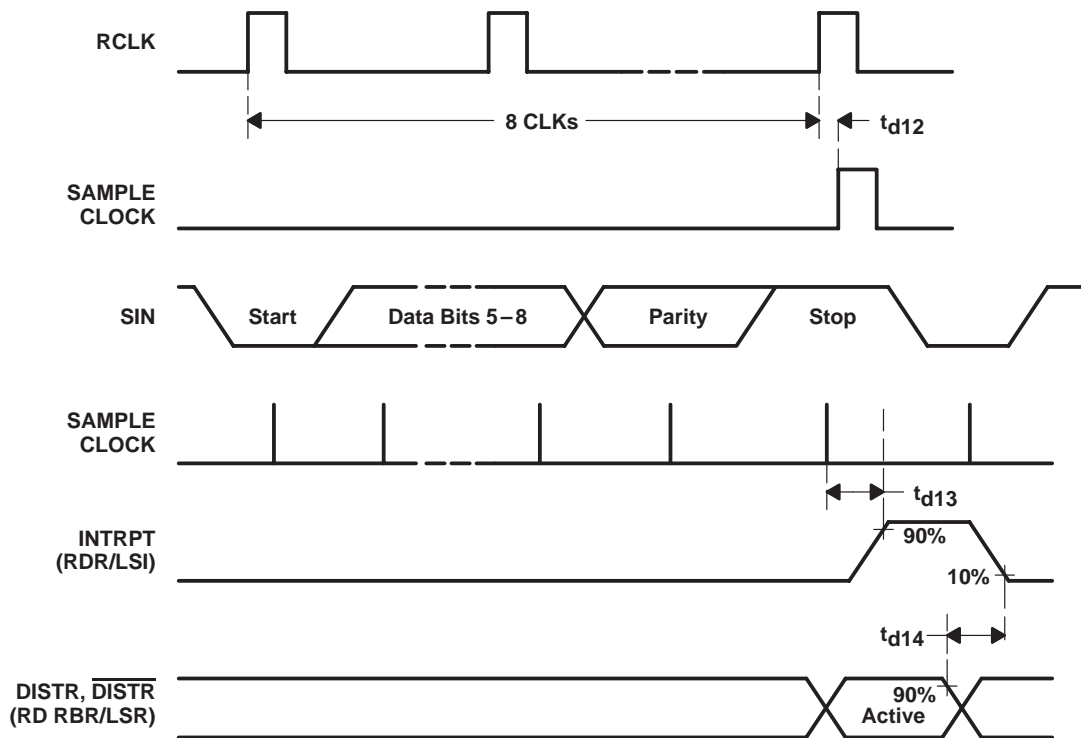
RCLK

8 CLKs

$t_{d12}$

SAMPLE CLOCK

SIN

Start

Data Bits 5 – 8

Parity

Stop

SAMPLE CLOCK

$t_{d13}$

INTRPT (RDR/LSI)

90%

10%

$t_{d14}$

DISTR, $\overline{\text{DISTR}}$ (RD RBR/LSR)

90%

Active